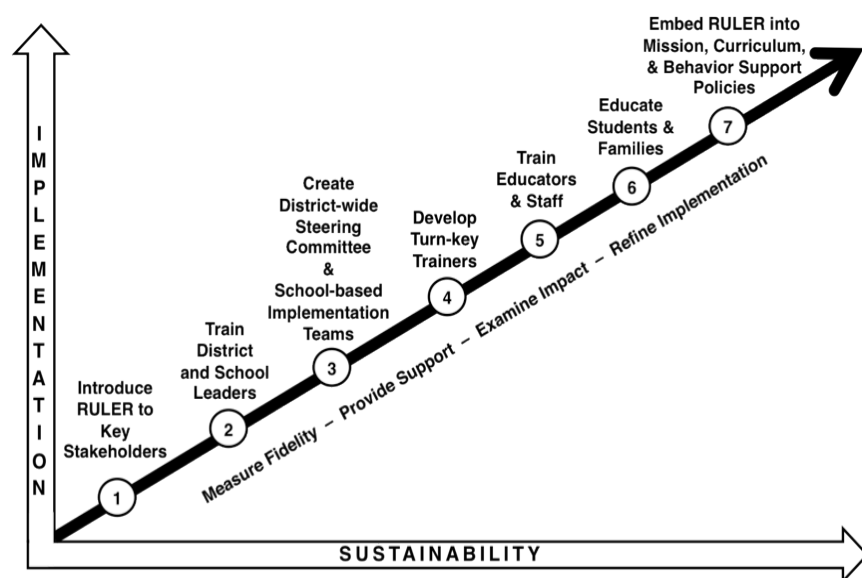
IMPLEMENTATION

Embed RULER into Mission, Curriculum, & Behavior Support Policies

7

Educate Students & Families

6

Train Educators & Staff

5

Develop Turn-key Trainers

4

Create District-wide Steering Committee & School-based Implementation Teams

3

Train District and School Leaders

2

Introduce RULER to Key Stakeholders

1

Measure Fidelity – Provide Support – Examine Impact – Refine Implementation

SUSTAINABILITY